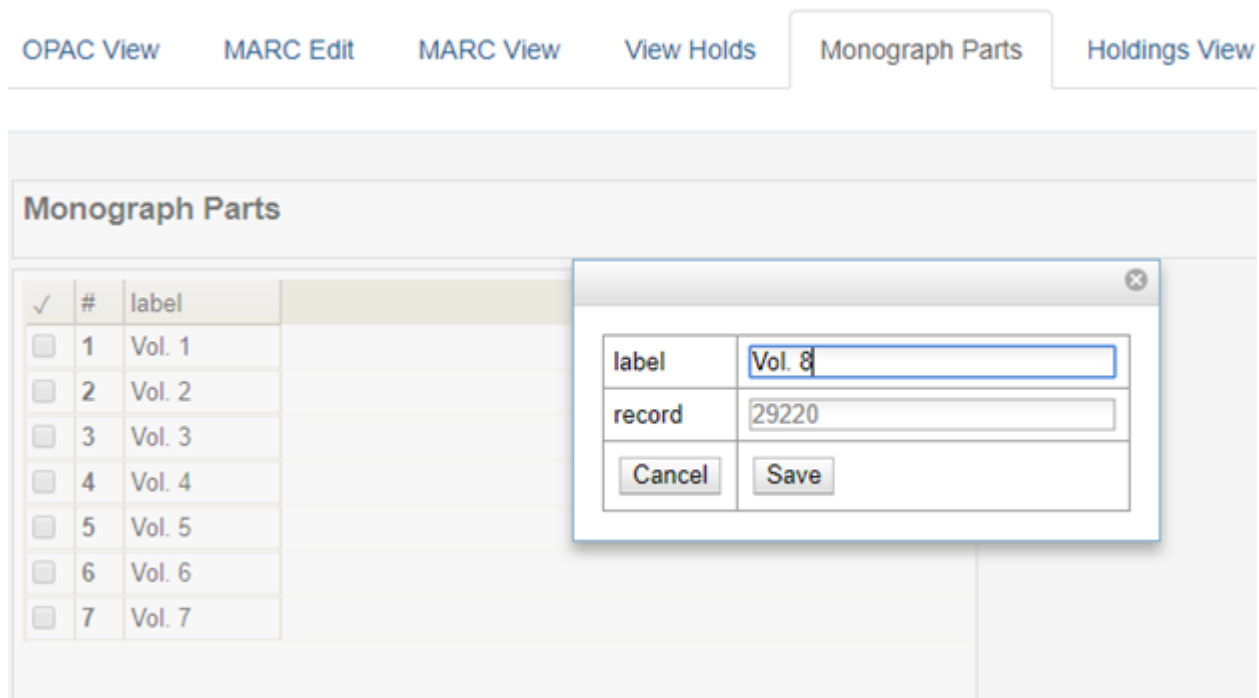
OPAC View MARC Edit MARC View View Holds Monograph Parts Holdings View

Monograph Parts

| ✓ | # | label |
|---|---|---|
| | 1 | Vol. 1 |
| | 2 | Vol. 2 |
| | 3 | Vol. 3 |
| | 4 | Vol. 4 |
| | 5 | Vol. 5 |
| | 6 | Vol. 6 |
| | 7 | Vol. 7 |

| label | Vol. 8 |
|---|---|
| record | 29220 |
| Cancel | Save |